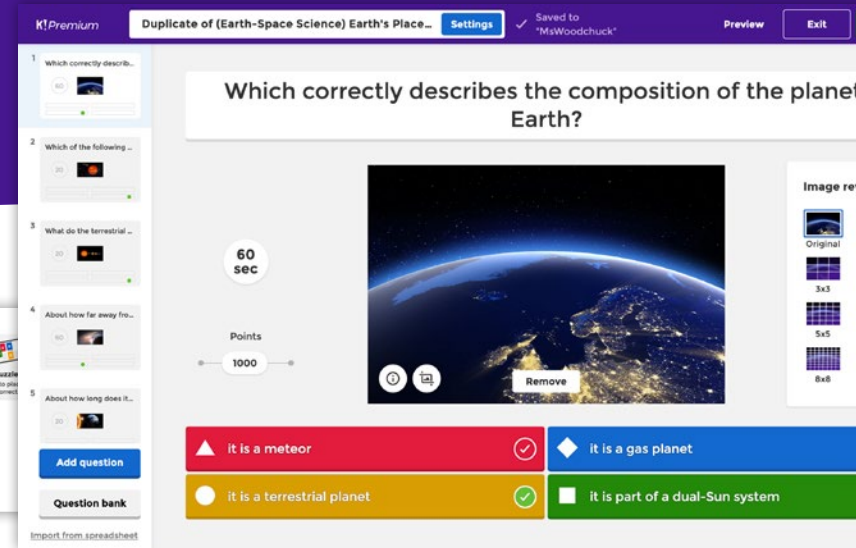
K!Premium

Duplicate of (Earth-Space Science) Earth's Place...

Settings

Saved to "MsWoodchuck"

Preview

Exit

1 Which correctly describ...

60

2 Which of the following ...

20

3 What do the terrestrial ...

20

4 About how far away fro...

60

5 About how long does it...

20

Add question

Question bank

Import from spreadsheet

Which correctly describes the composition of the planet Earth?

60 sec

Points

1000

Remove

Image re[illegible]

Original

3x3

5x5

8x8

it is a meteor

it is a gas planet

it is a terrestrial planet

it is part of a dual-Sun system